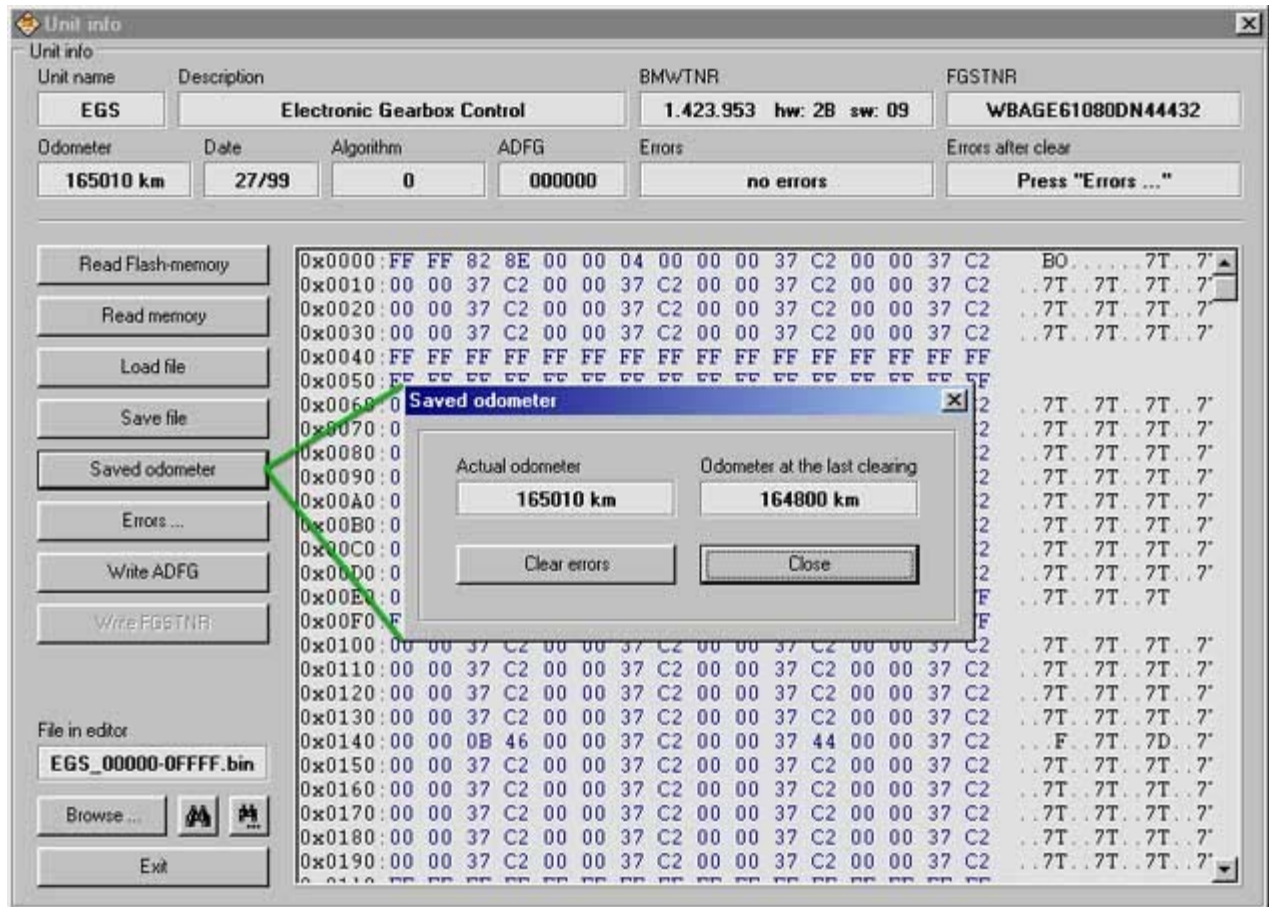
Unit info

Unit info

Unit name
EGS

Description
Electronic Gearbox Control

BMWTNR
1.423.953 hw: 2B sw: 09

FGSTNR
WBAGE61080DN44432

Odometer
165010 km

Date
27/99

Algorithm
0

ADFG
000000

Errors
no errors

Errors after clear
Press "Errors ..."

Read Flash-memory

Read memory

Load file

Save file

Saved odometer

Errors ...

Write ADFG

Write FGSTNR

File in editor
EGS_00000-0FFFF.bin

Browse ...

Exit

0x0000:FF FF 82 8E 00 00 04 00 00 00 37 C2 00 00 37 C2 BO.......7T..7
0x0010:00 00 37 C2 00 00 37 C2 00 00 37 C2 00 00 37 C2 ..7T..7T..7T..7
0x0020:00 00 37 C2 00 00 37 C2 00 00 37 C2 00 00 37 C2 ..7T..7T..7T..7
0x0030:00 00 37 C2 00 00 37 C2 00 00 37 C2 00 00 37 C2 ..7T..7T..7T..7
0x0040:FF FF FF FF FF FF FF FF FF FF FF FF FF FF FF FF
0x0050:FF FF FF FF FF FF FF FF FF FF FF FF FF FF FF FF
0x0060:0 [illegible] 2 ..7T..7T..7T..7
0x0070:0 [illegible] 2 ..7T..7T..7T..7
0x0080:0 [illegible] 2 ..7T..7T..7T..7
0x0090:0 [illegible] 2 ..7T..7T..7T..7
0x00A0:0 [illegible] 2 ..7T..7T..7T..7
0x00B0:0 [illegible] 2 ..7T..7T..7T..7
0x00C0:0 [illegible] 2 ..7T..7T..7T..7
0x00D0:0 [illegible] 2 ..7T..7T..7T..7
0x00E0:0 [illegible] F ..7T..7T..7T
0x00F0:F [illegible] F
0x0100:00 00 37 C2 00 00 37 C2 00 00 37 C2 00 00 37 C2 ..7T..7T..7T..7
0x0110:00 00 37 C2 00 00 37 C2 00 00 37 C2 00 00 37 C2 ..7T..7T..7T..7
0x0120:00 00 37 C2 00 00 37 C2 00 00 37 C2 00 00 37 C2 ..7T..7T..7T..7
0x0130:00 00 37 C2 00 00 37 C2 00 00 37 C2 00 00 37 C2 ..7T..7T..7T..7
0x0140:00 00 0B 46 00 00 37 C2 00 00 37 44 00 00 37 C2 ...F..7T..7D..7
0x0150:00 00 37 C2 00 00 37 C2 00 00 37 C2 00 00 37 C2 ..7T..7T..7T..7
0x0160:00 00 37 C2 00 00 37 C2 00 00 37 C2 00 00 37 C2 ..7T..7T..7T..7
0x0170:00 00 37 C2 00 00 37 C2 00 00 37 C2 00 00 37 C2 ..7T..7T..7T..7
0x0180:00 00 37 C2 00 00 37 C2 00 00 37 C2 00 00 37 C2 ..7T..7T..7T..7
0x0190:00 00 37 C2 00 00 37 C2 00 00 37 C2 00 00 37 C2 ..7T..7T..7T..7

Saved odometer

Actual odometer
165010 km

Odometer at the last clearing
164800 km

Clear errors

Close